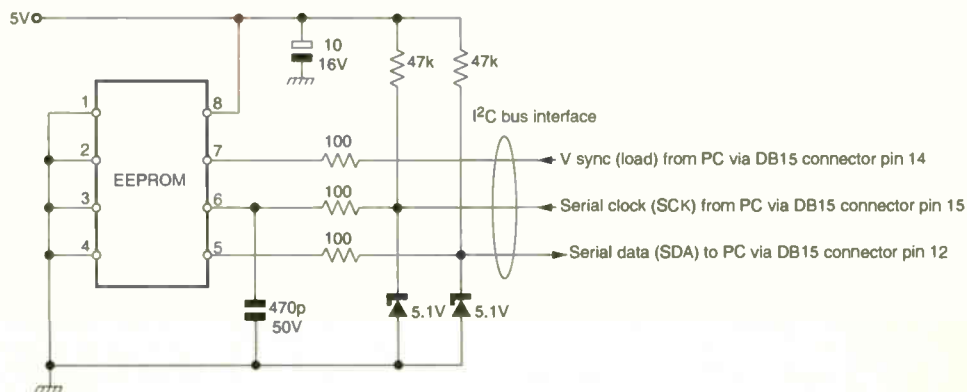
5V

10
16V

47k

47k

1

8

2

EEPROM

7

3

6

4

5

$I^2C$ bus interface

100

100

100

V sync (load) from PC via DB15 connector pin 14

Serial clock (SCK) from PC via DB15 connector pin 15

Serial data (SDA) to PC via DB15 connector pin 12

470p
50V

5.1V

5.1V